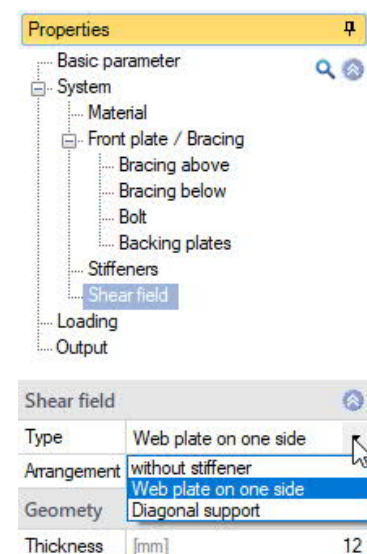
Properties

Basic parameter
System
Material
Front plate / Bracing
Bracing above
Bracing below
Bolt
Backing plates
Stiffeners
Shear field
Loading
Output

Shear field

| Type | Web plate on one side |
|---|---|
| Arrangement | without stiffener |
| | Web plate on one side |
| Geometry | Diagonal support |
| Thickness | [mm] 12 |